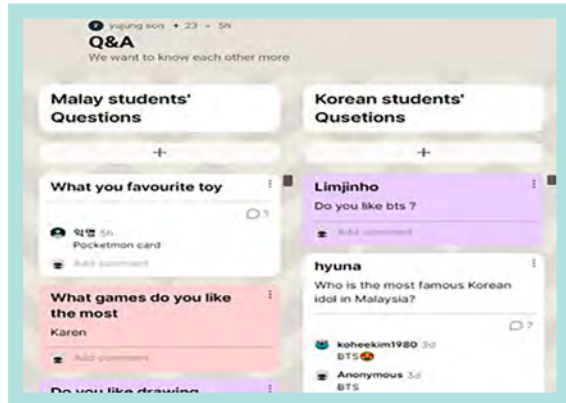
yujung son • 23 • 5h
Q&A
We want to know each other more

Malay students' Questions

+

What you favourite toy

1

익명 5h
Pocketmon card

Add comment

What games do you like the most
Karen

Add comment

Do you like drawing

Korean students' Qusetions

+

Limjinho
Do you like bts ?

Add comment

hyuna
Who is the most famous Korean idol in Malaysia?

7

koheekim1980 3d
BTS

Anonymous 3d
BTS